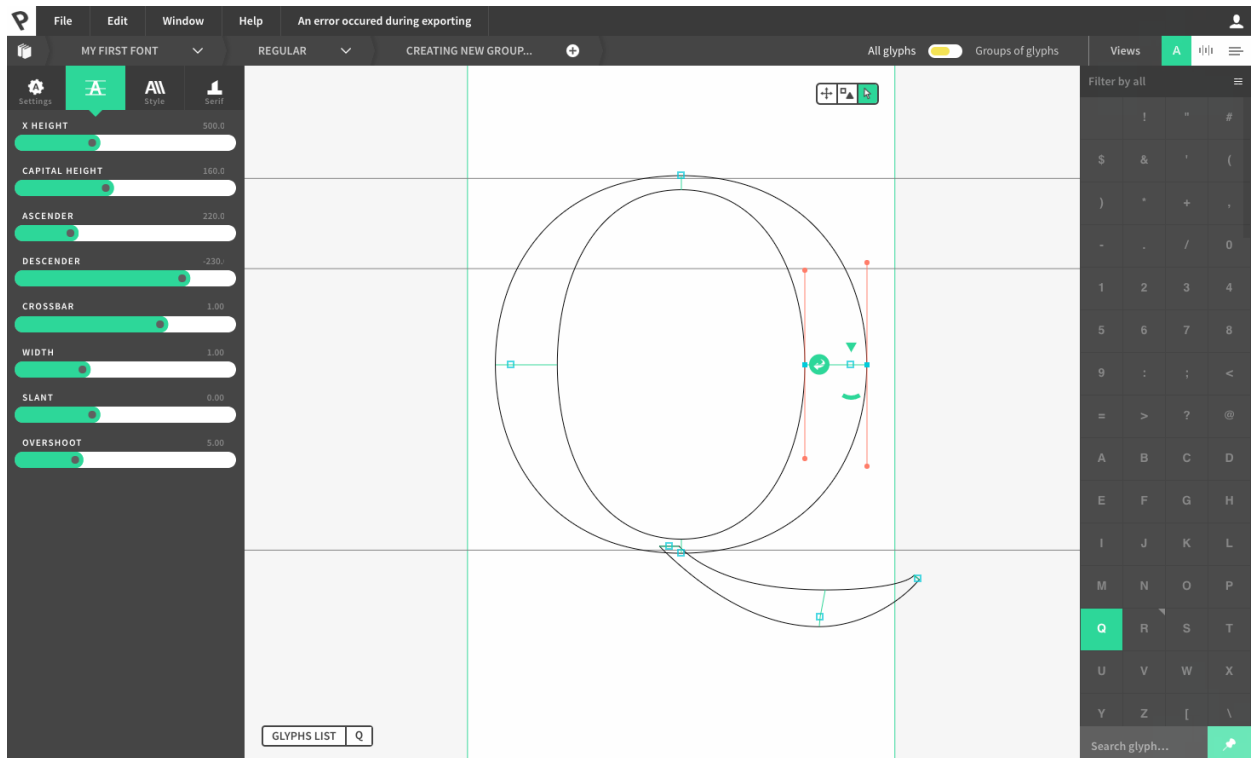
File Edit Window Help An error occured during exporting

MY FIRST FONT REGULAR CREATING NEW GROUP... All glyphs Groups of glyphs Views A

Settings Style Serif

X HEIGHT 500.0

CAPITAL HEIGHT 160.0

ASCENDER 220.0

DESCENDER -230.

CROSSBAR 1.00

WIDTH 1.00

SLANT 0.00

OVERSHOOT 5.00

GLYPHS LIST Q

Filter by all

| | ! | " | # |
|---|---|---|---|
| $ | & | ' | ( |
| ) | * | + | , |
| - | . | / | 0 |
| 1 | 2 | 3 | 4 |
| 5 | 6 | 7 | 8 |
| 9 | : | ; | < |
| = | > | ? | @ |
| A | B | C | D |
| E | F | G | H |
| I | J | K | L |
| M | N | O | P |
| Q | R | S | T |
| U | V | W | X |
| Y | Z | [ | \ |

Search glyph...